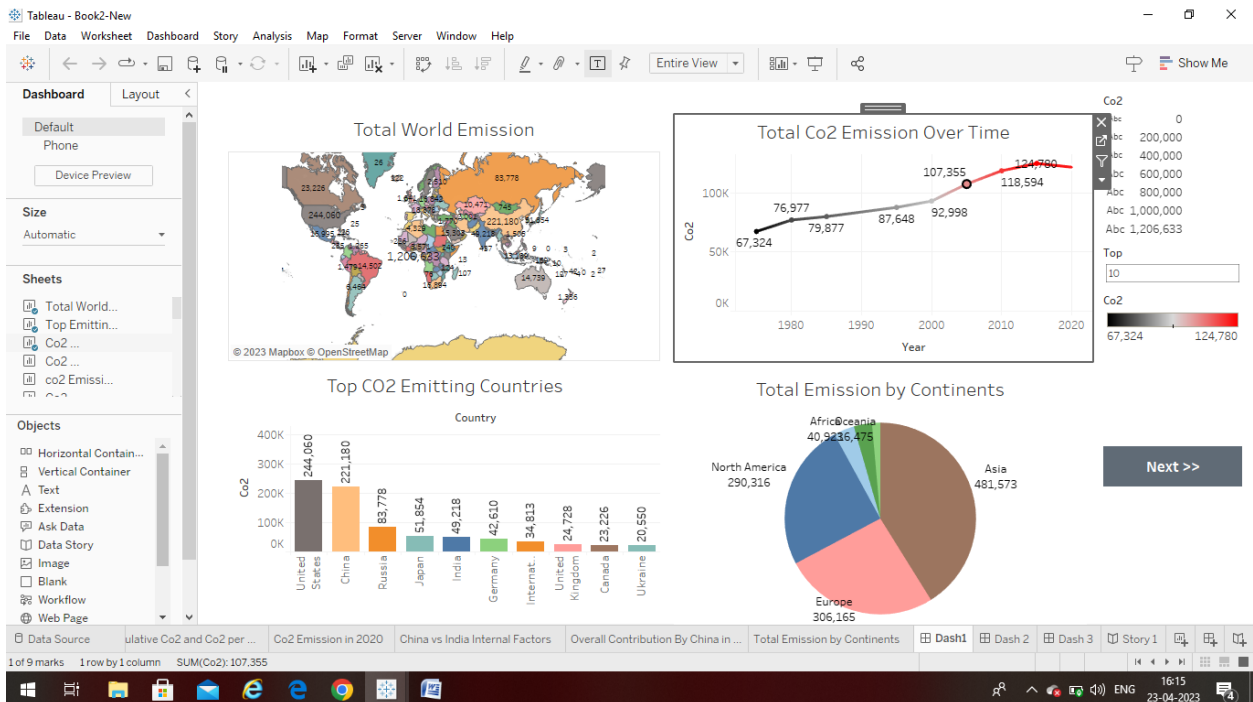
Tableau - Book2-New

File Data Worksheet Dashboard Story Analysis Map Format Server Window Help

Entire View

Show Me

Dashboard Layout

Default
Phone
Device Preview

Size
Automatic

Sheets
Total World...
Top Emittin...
Co2 ...
Co2 ...
co2 Emissi...

Objects
Horizontal Contain...
Vertical Container
Text
Extension
Ask Data
Data Story
Image
Blank
Workflow
Web Page

Total World Emission

26
23,226
83,778
244,060
221,180
1,206,633
© 2023 Mapbox © OpenStreetMap

Total Co2 Emission Over Time

Co2
100K
50K
0K
67,324
76,977
79,877
87,648
92,998
107,355
118,594
124,780
1980 1990 2000 2010 2020
Year

Co2
0
200,000
400,000
600,000
800,000
1,000,000
1,206,633

Top
10

Co2
67,324 124,780

Top CO2 Emitting Countries

Country
400K
300K
200K
100K
0K
Co2

| United States | China | Russia | Japan | India | Germany | Internat.. | United Kingdom | Canada | Ukraine |
|---|---|---|---|---|---|---|---|---|---|
| 244,060 | 221,180 | 83,778 | 51,854 | 49,218 | 42,610 | 34,813 | 24,728 | 23,226 | 20,550 |

Total Emission by Continents

Africa 40,923
Oceania 16,475
North America 290,316
Asia 481,573
Europe 306,165

Next >>

Data Source | ulative Co2 and Co2 per ... | Co2 Emission in 2020 | China vs India Internal Factors | Overall Contribution By China in ... | Total Emission by Continents | Dash1 | Dash 2 | Dash 3 | Story 1

1 of 9 marks 1 row by 1 column SUM(Co2): 107,355

ENG 16:15 23-04-2023